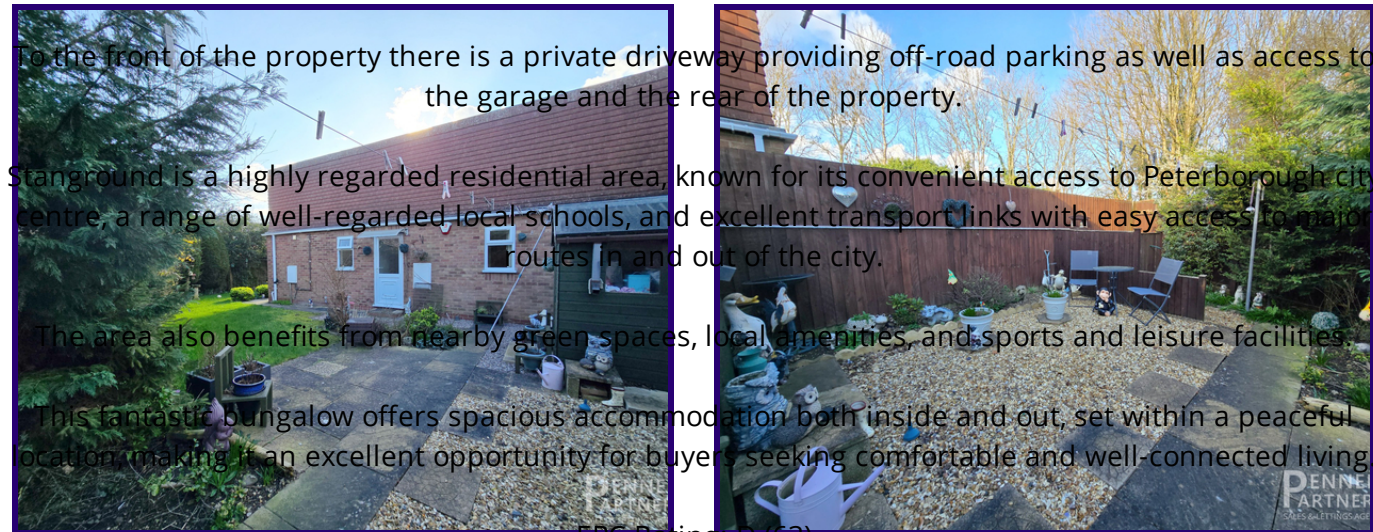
To the front of the property there is a private driveway providing off-road parking as well as access to the garage and the rear of the property.

Stanground is a highly regarded residential area, known for its convenient access to Peterborough city centre, a range of well-regarded local schools, and excellent transport links with easy access to major routes in and out of the city.

The area also benefits from nearby green spaces, local amenities, and sports and leisure facilities.

This fantastic bungalow offers spacious accommodation both inside and out, set within a peaceful location, making it an excellent opportunity for buyers seeking comfortable and well-connected living.

EPC Rating D (62)

PENNEY PARTNERS

PENNEY PARTNERS SALES & LETTINGS AGENTS